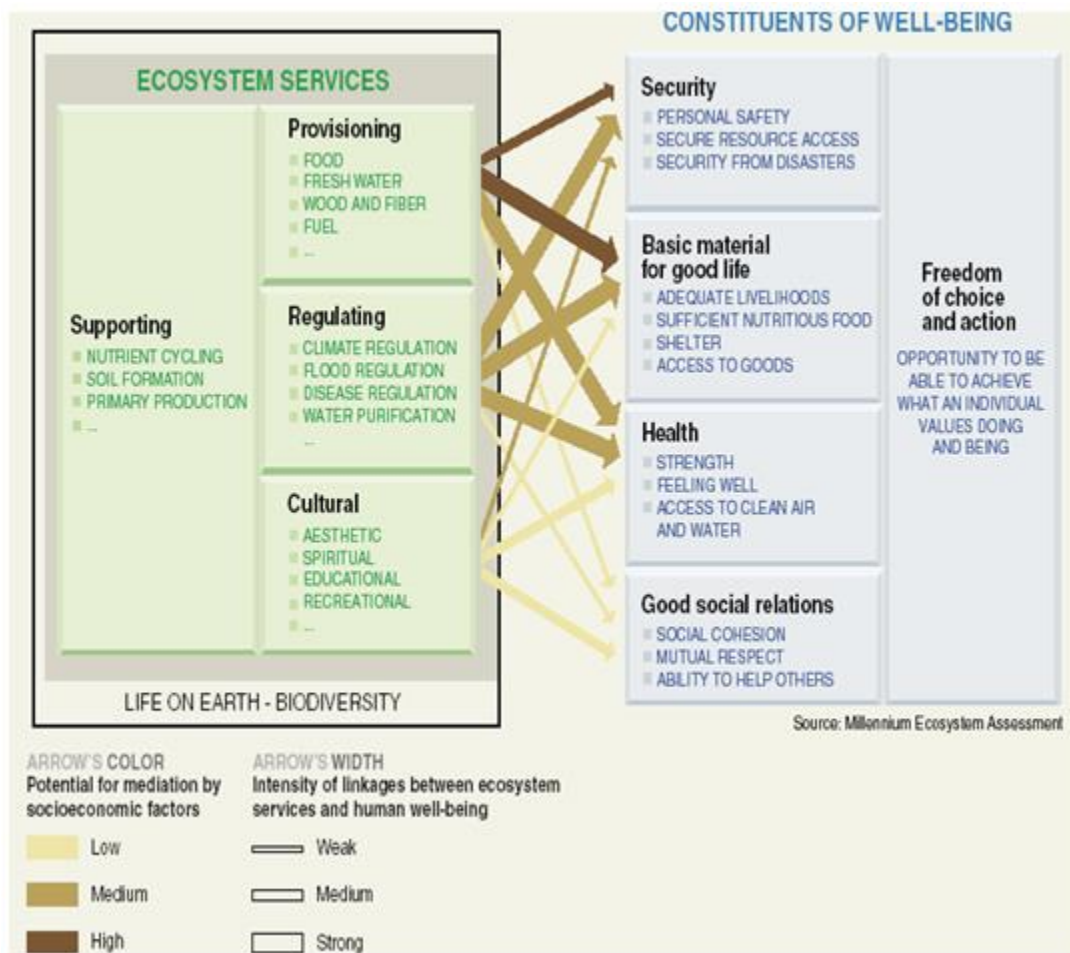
CONSTITUENTS OF WELL-BEING

ECOSYSTEM SERVICES

Supporting
NUTRIENT CYCLING
SOIL FORMATION
PRIMARY PRODUCTION
...

Provisioning
FOOD
FRESH WATER
WOOD AND FIBER
FUEL
...

Regulating
CLIMATE REGULATION
FLOOD REGULATION
DISEASE REGULATION
WATER PURIFICATION
...

Cultural
AESTHETIC
SPIRITUAL
EDUCATIONAL
RECREATIONAL
...

LIFE ON EARTH - BIODIVERSITY

Security
PERSONAL SAFETY
SECURE RESOURCE ACCESS
SECURITY FROM DISASTERS

Basic material for good life
ADEQUATE LIVELIHOODS
SUFFICIENT NUTRITIOUS FOOD
SHELTER
ACCESS TO GOODS

Health
STRENGTH
FEELING WELL
ACCESS TO CLEAN AIR AND WATER

Good social relations
SOCIAL COHESION
MUTUAL RESPECT
ABILITY TO HELP OTHERS

Freedom of choice and action
OPPORTUNITY TO BE ABLE TO ACHIEVE WHAT AN INDIVIDUAL VALUES DOING AND BEING

Source: Millennium Ecosystem Assessment

ARROW'S COLOR
Potential for mediation by socioeconomic factors

Low
Medium
High

ARROW'S WIDTH
Intensity of linkages between ecosystem services and human well-being

Weak
Medium
Strong